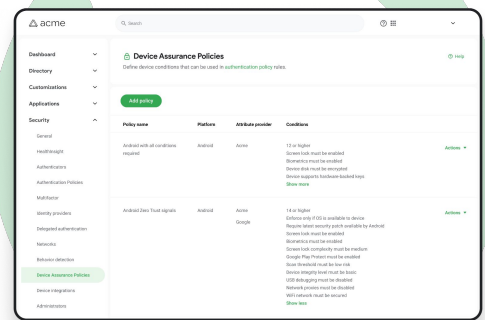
acme

Search

Dashboard
Directory
Customizations
Applications
Security
General
HealthInsight
Authenticators
Authentication Policies
Multifactor
Identity providers
Delegated authentication
Networks
Behavior detection
Device Assurance Policies
Device integrations
Administrators

Device Assurance Policies

Help

Define device conditions that can be used in authentication policy rules.

Add policy

| Policy name | Platform | Attribute provider | Conditions | |
|---|---|---|---|---|
| Android with all conditions required | Android | Acme | 12 or higher<br>Screen lock must be enabled<br>Biometrics must be enabled<br>Device disk must be encrypted<br>Device supports hardware-backed keys<br>Show more | Actions |
| Android Zero Trust signals | Android | Acme<br>Google | 14 or higher<br>Enforce only if OS is available to device<br>Require latest security patch available by Android<br>Screen lock must be enabled<br>Biometrics must be enabled<br>Screen lock complexity must be medium<br>Google Play Protect must be enabled<br>Scan threshold must be low risk<br>Device integrity level must be basic<br>USB debugging must be disabled<br>Network proxies must be disabled<br>WiFi network must be secured<br>Show less | Actions |